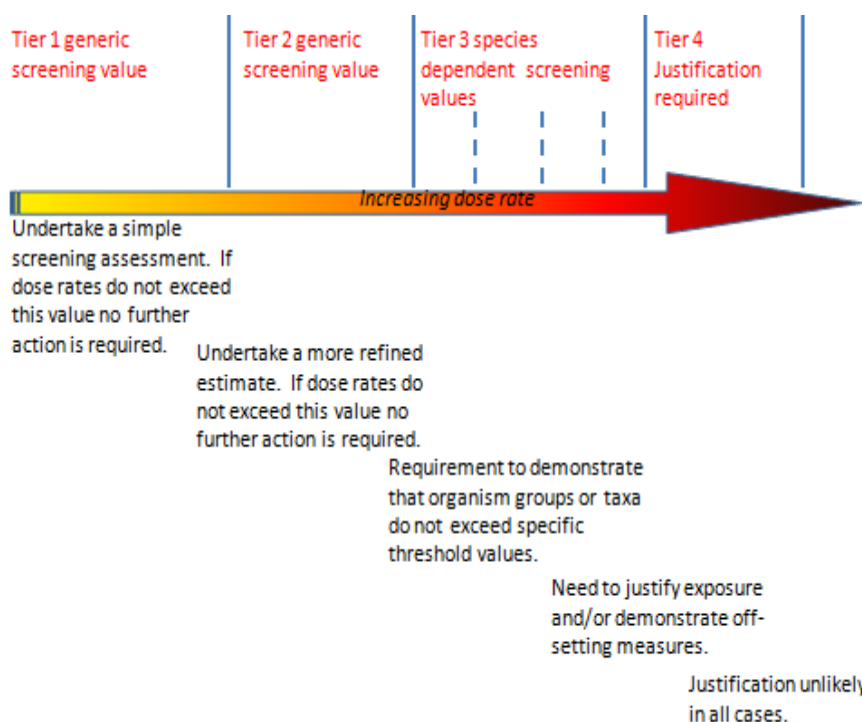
Tier 1 generic screening value

Tier 2 generic screening value

Tier 3 species dependent screening values

Tier 4 Justification required

Increasing dose rate

Undertake a simple screening assessment. If dose rates do not exceed this value no further action is required.

Undertake a more refined estimate. If dose rates do not exceed this value no further action is required.

Requirement to demonstrate that organism groups or taxa do not exceed specific threshold values.

Need to justify exposure and/or demonstrate off-setting measures.

Justification unlikely in all cases.